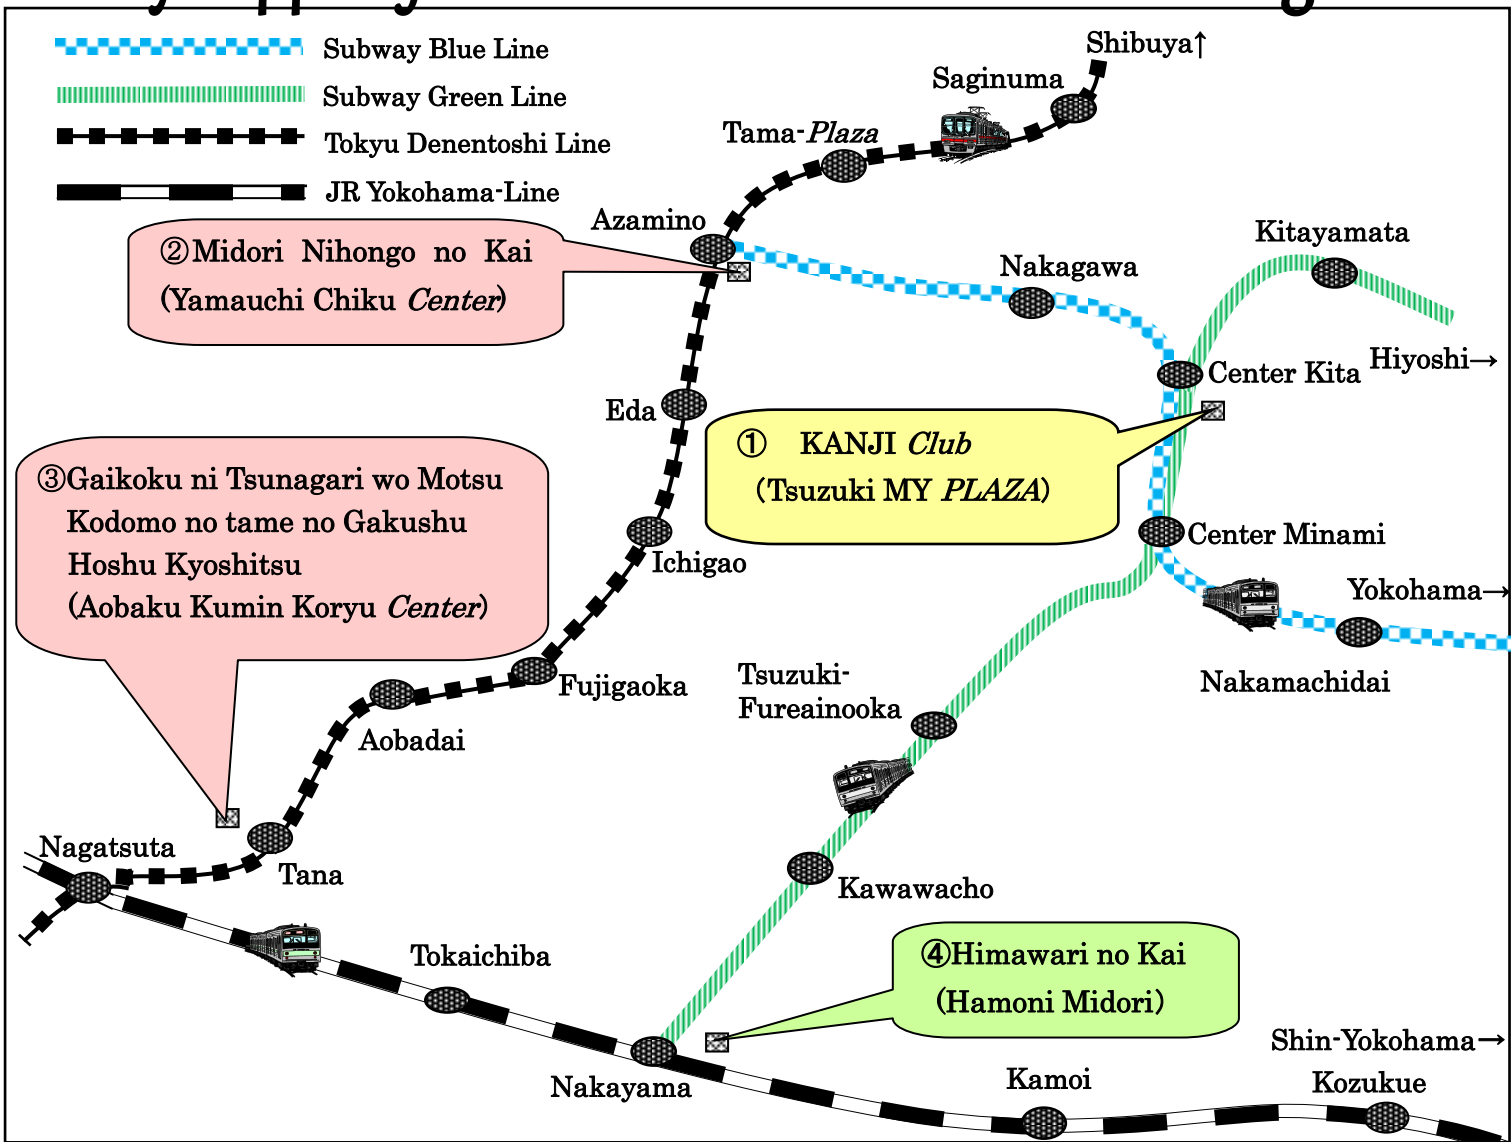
Subway Blue Line
Subway Green Line
Tokyu Denentoshi Line
JR Yokohama-Line

Shibuya↑
Saginuma
Tama-Plaza
Azamino
②Midori Nihongo no Kai
(Yamauchi Chiku Center)
Nakagawa
Kitayamata
Center Kita
Hiyoshi→
Eda
① KANJI Club
(Tsuzuki MY PLAZA)
③Gaikoku ni Tsunagari wo Motsu Kodomo no tame no Gakushu Hoshu Kyoshitsu
(Aobaku Kumin Koryu Center)
Ichigao
Center Minami
Yokohama→
Nakamachidai
Fujigaoka
Tsuzuki-Fureainooka
Aobadai
Nagatsuta
Tana
Kawawacho
Tokaichiba
④Himawari no Kai
(Hamoni Midori)
Shin-Yokohama→
Kamoi
Kozukue
Nakayama